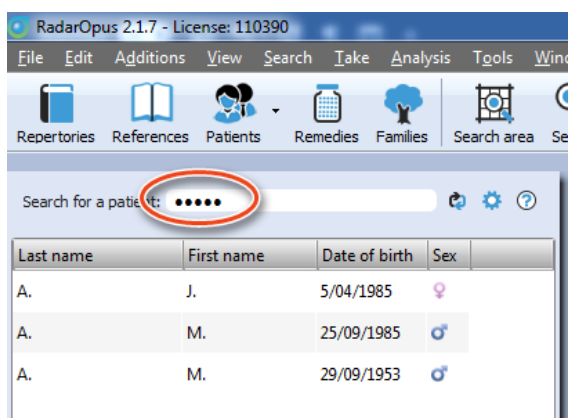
RadarOpus 2.1.7 - License: 110390

File Edit Additions View Search Take Analysis Tools Wind

Repertories References Patients Remedies Families Search area Se

Search for a patient: •••••

| Last name | First name | Date of birth | Sex |
|---|---|---|---|
| A. | J. | 5/04/1985 | ♀ |
| A. | M. | 25/09/1985 | ♂ |
| A. | M. | 29/09/1953 | ♂ |